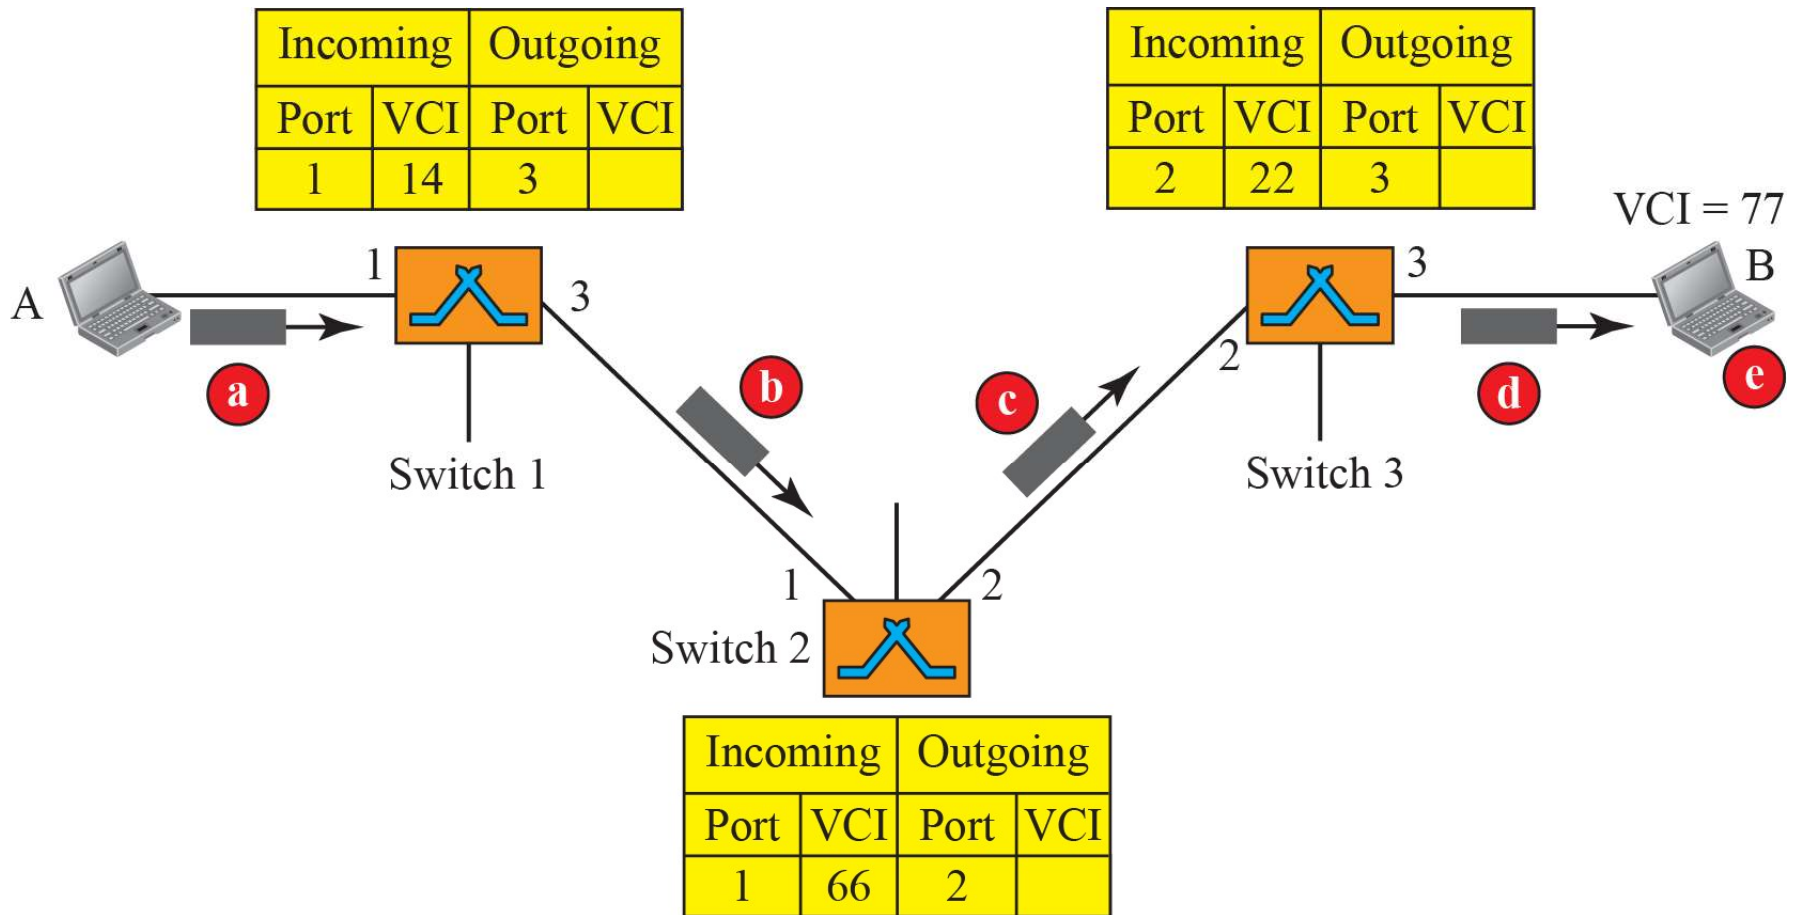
| Incoming | | Outgoing | |
|---|---|---|---|
| Port | VCI | Port | VCI |
| 1 | 14 | 3 | |

| Incoming | | Outgoing | |
|---|---|---|---|
| Port | VCI | Port | VCI |
| 2 | 22 | 3 | |

VCI = 77

A
1
3
a
b
Switch 1

3
B
2
c
d
e
Switch 3

1
2
Switch 2

| Incoming | | Outgoing | |
|---|---|---|---|
| Port | VCI | Port | VCI |
| 1 | 66 | 2 | |